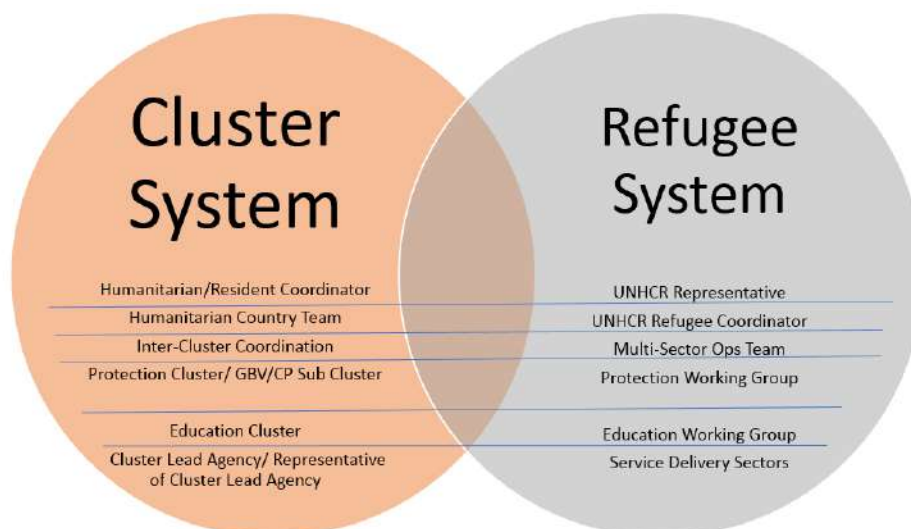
Cluster System

Refugee System

Humanitarian/Resident Coordinator
Humanitarian Country Team
Inter-Cluster Coordination
Protection Cluster/ GBV/CP Sub Cluster
Education Cluster
Cluster Lead Agency/ Representative of Cluster Lead Agency

UNHCR Representative
UNHCR Refugee Coordinator
Multi-Sector Ops Team
Protection Working Group
Education Working Group
Service Delivery Sectors